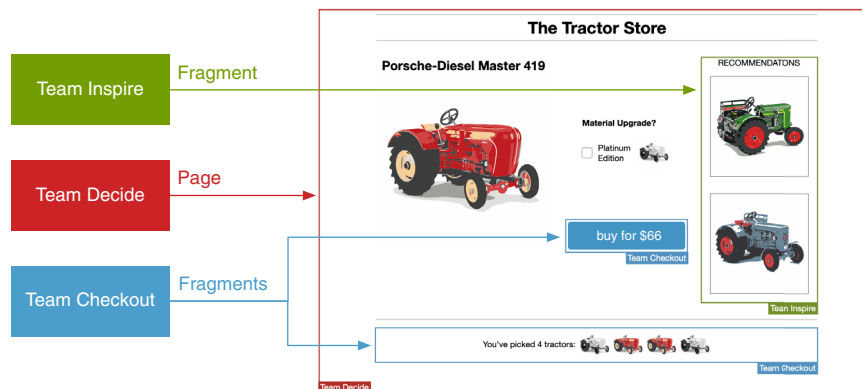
Team Inspire

Fragment

Team Decide

Page

Team Checkout

Fragments

The Tractor Store

Porsche-Diesel Master 419

Material Upgrade?

Platinum Edition

buy for $66

Team Checkout

RECOMMENDATONS

Tean Inspire

You've picked 4 tractors:

Team Checkout

Team Decide